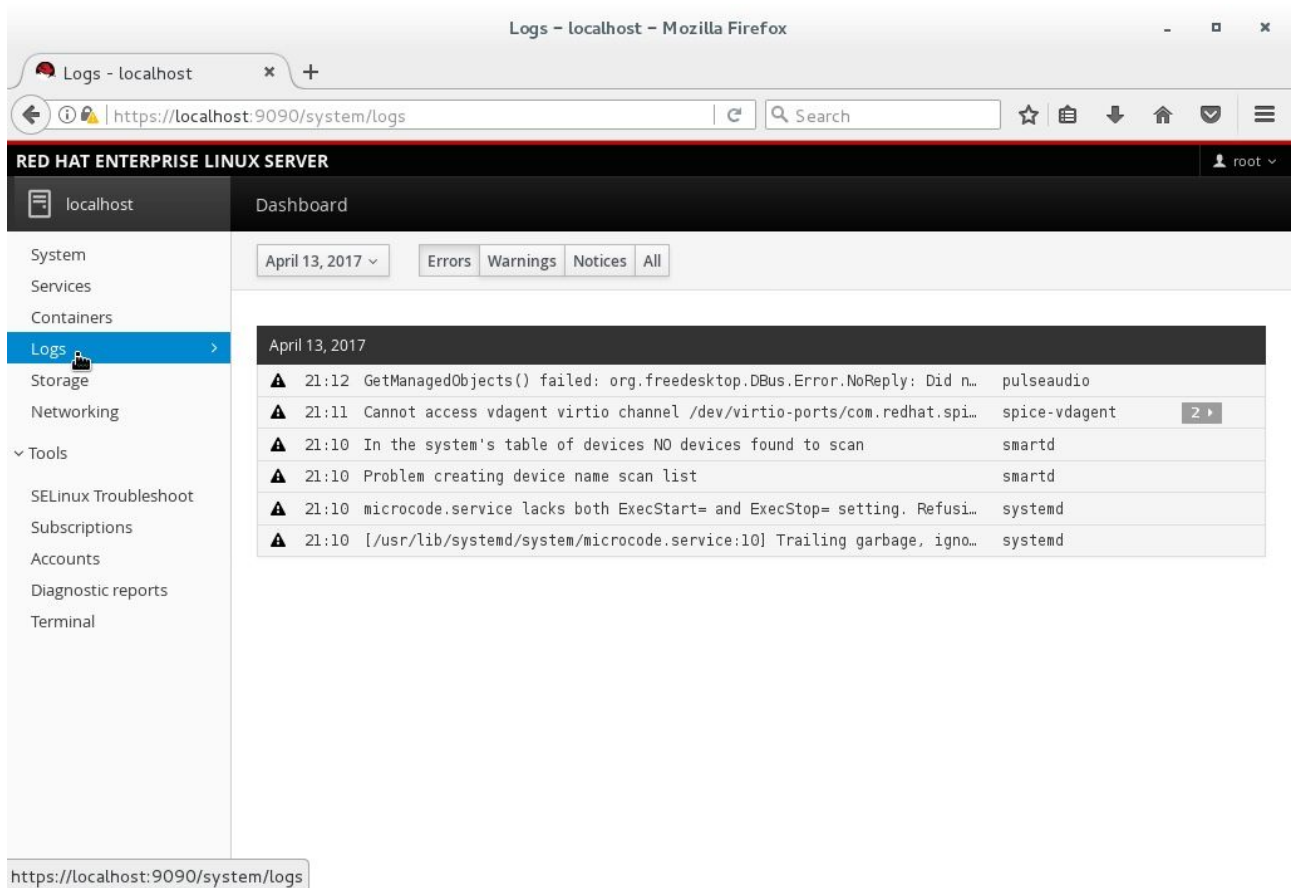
Logs – localhost – Mozilla Firefox

Logs - localhost ×  +

https://localhost:9090/system/logs

Search

RED HAT ENTERPRISE LINUX SERVER

root

localhost

Dashboard

System
Services
Containers
Logs
Storage
Networking

Tools

SELinux Troubleshoot
Subscriptions
Accounts
Diagnostic reports
Terminal

April 13, 2017

Errors | Warnings | Notices | All

April 13, 2017

| | | | |
|---|---|---|---|
| 21:12 | GetManagedObjects() failed: org.freedesktop.DBus.Error.NoReply: Did n… | pulseaudio | |
| 21:11 | Cannot access vdagent virtio channel /dev/virtio-ports/com.redhat.spi… | spice-vdagent | 2 |
| 21:10 | In the system's table of devices NO devices found to scan | smartd | |
| 21:10 | Problem creating device name scan list | smartd | |
| 21:10 | microcode.service lacks both ExecStart= and ExecStop= setting. Refusi… | systemd | |
| 21:10 | [/usr/lib/systemd/system/microcode.service:10] Trailing garbage, igno… | systemd | |

https://localhost:9090/system/logs